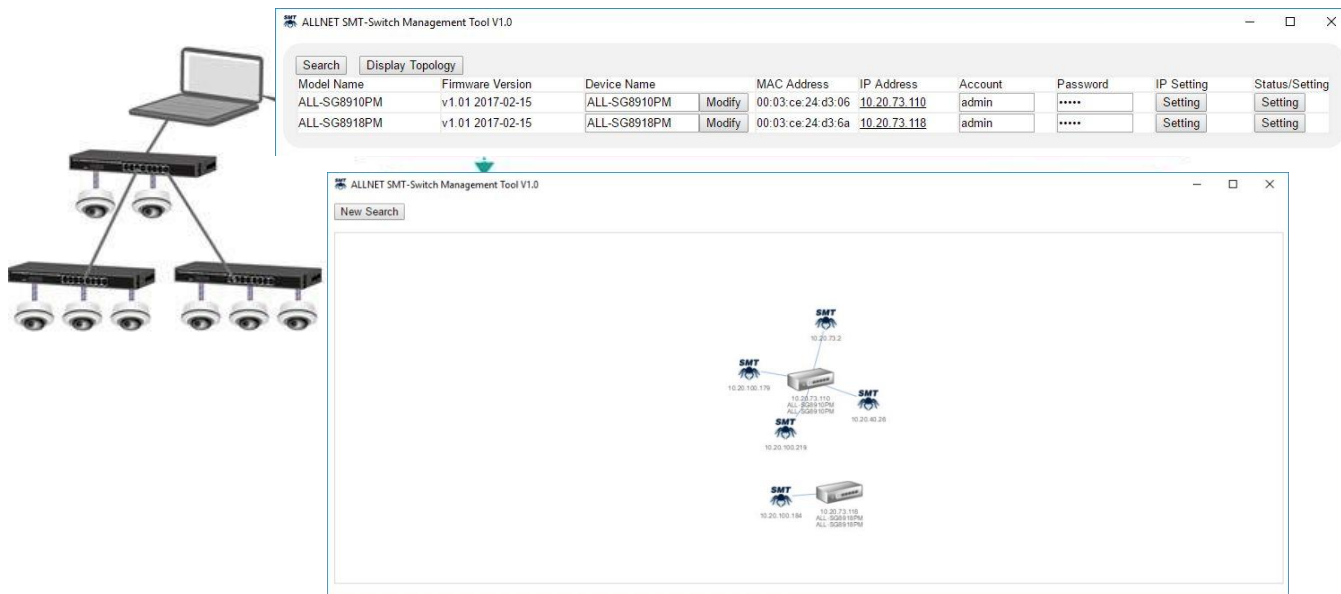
ALLNET SMT-Switch Management Tool V1.0

Search | Display Topology

| Model Name | Firmware Version | Device Name | | MAC Address | IP Address | Account | Password | IP Setting | Status/Setting |
|---|---|---|---|---|---|---|---|---|---|
| ALL-SG8910PM | v1.01 2017-02-15 | ALL-SG8910PM | Modify | 00:03:ce:24:d3:06 | 10.20.73.110 | admin | ••••• | Setting | Setting |
| ALL-SG8918PM | v1.01 2017-02-15 | ALL-SG8918PM | Modify | 00:03:ce:24:d3:6a | 10.20.73.118 | admin | ••••• | Setting | Setting |

ALLNET SMT-Switch Management Tool V1.0

New Search

SMT
10.20.73.2

SMT
10.20.100.179

10.20.73.110
ALL-SG8910PM
ALL-SG8910PM

SMT
10.20.40.26

SMT
10.20.100.219

SMT
10.20.100.184

10.20.73.118
ALL-SG8918PM
ALL-SG8918PM